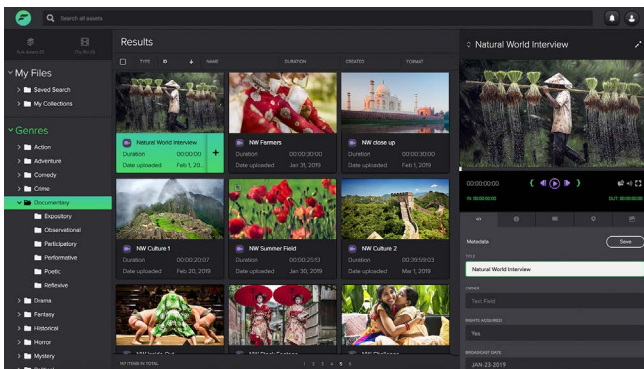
Search all assets

My Files

Saved Search

My Collections

Genres

Action

Adventure

Comedy

Crime

Documentary

Expository

Observational

Participatory

Performative

Poetic

Reflexive

Drama

Fantasy

Historical

Horror

Mystery

Results

TYPE ID NAME DURATION CREATED FORMAT

Natural World Interview
Duration 00:00:00
Date uploaded Feb 1, 20

NW Farmers
Duration 00:00:30:00
Date uploaded Jan 31, 2019

NW close up
Duration 00:00:30:00
Date uploaded Feb 1, 2019

NW Culture 1
Duration 00:00:20:07
Date uploaded Feb 20, 2019

NW Summer Field
Duration 00:00:25:13
Date uploaded Jan 30, 2019

NW Culture 2
Duration 00:39:09:03
Date uploaded Mar 1, 2019

ITEMS IN TOTAL

1 2 3 4 5 6

Natural World Interview

00:00:00:00

00:00:00:00

Metadata

Save

TITLE

Natural World Interview

OWNER

Text Field

RIGHTS ACQUIRED

Yes

BROADCAST DATE

JAN-23-2019